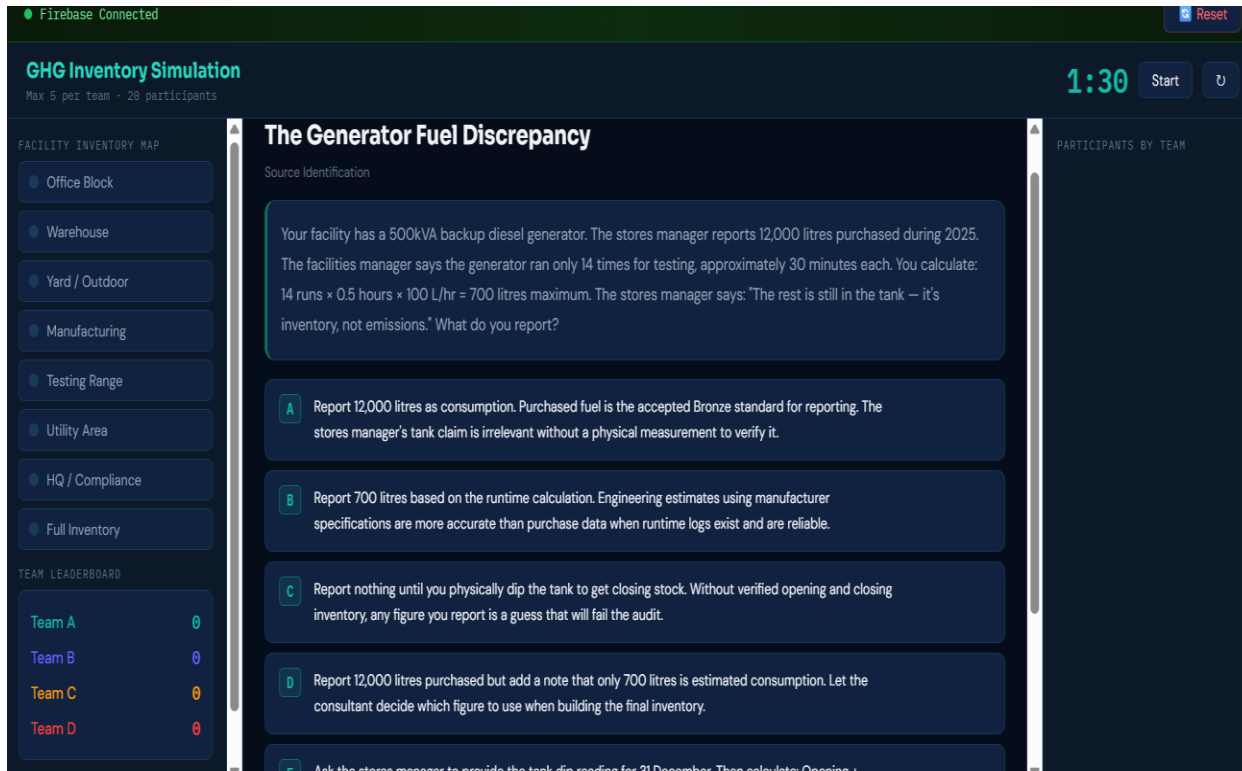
Firebase Connected

Reset

GHG Inventory Simulation
Max 5 per team · 20 participants

1:30 Start ↻

FACILITY INVENTORY MAP
Office Block
Warehouse
Yard / Outdoor
Manufacturing
Testing Range
Utility Area
HQ / Compliance
Full Inventory

TEAM LEADERBOARD
| Team A | 0 |
|---|---|
| Team B | 0 |
| Team C | 0 |
| Team D | 0 |

The Generator Fuel Discrepancy
Source Identification

Your facility has a 500kVA backup diesel generator. The stores manager reports 12,000 litres purchased during 2025. The facilities manager says the generator ran only 14 times for testing, approximately 30 minutes each. You calculate: 14 runs × 0.5 hours × 100 L/hr = 700 litres maximum. The stores manager says: "The rest is still in the tank — it's inventory, not emissions." What do you report?

A Report 12,000 litres as consumption. Purchased fuel is the accepted Bronze standard for reporting. The stores manager's tank claim is irrelevant without a physical measurement to verify it.

B Report 700 litres based on the runtime calculation. Engineering estimates using manufacturer specifications are more accurate than purchase data when runtime logs exist and are reliable.

C Report nothing until you physically dip the tank to get closing stock. Without verified opening and closing inventory, any figure you report is a guess that will fail the audit.

D Report 12,000 litres purchased but add a note that only 700 litres is estimated consumption. Let the consultant decide which figure to use when building the final inventory.

E Ask the stores manager to provide the tank dip reading for 31 December. Then calculate: Opening + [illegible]

PARTICIPANTS BY TEAM